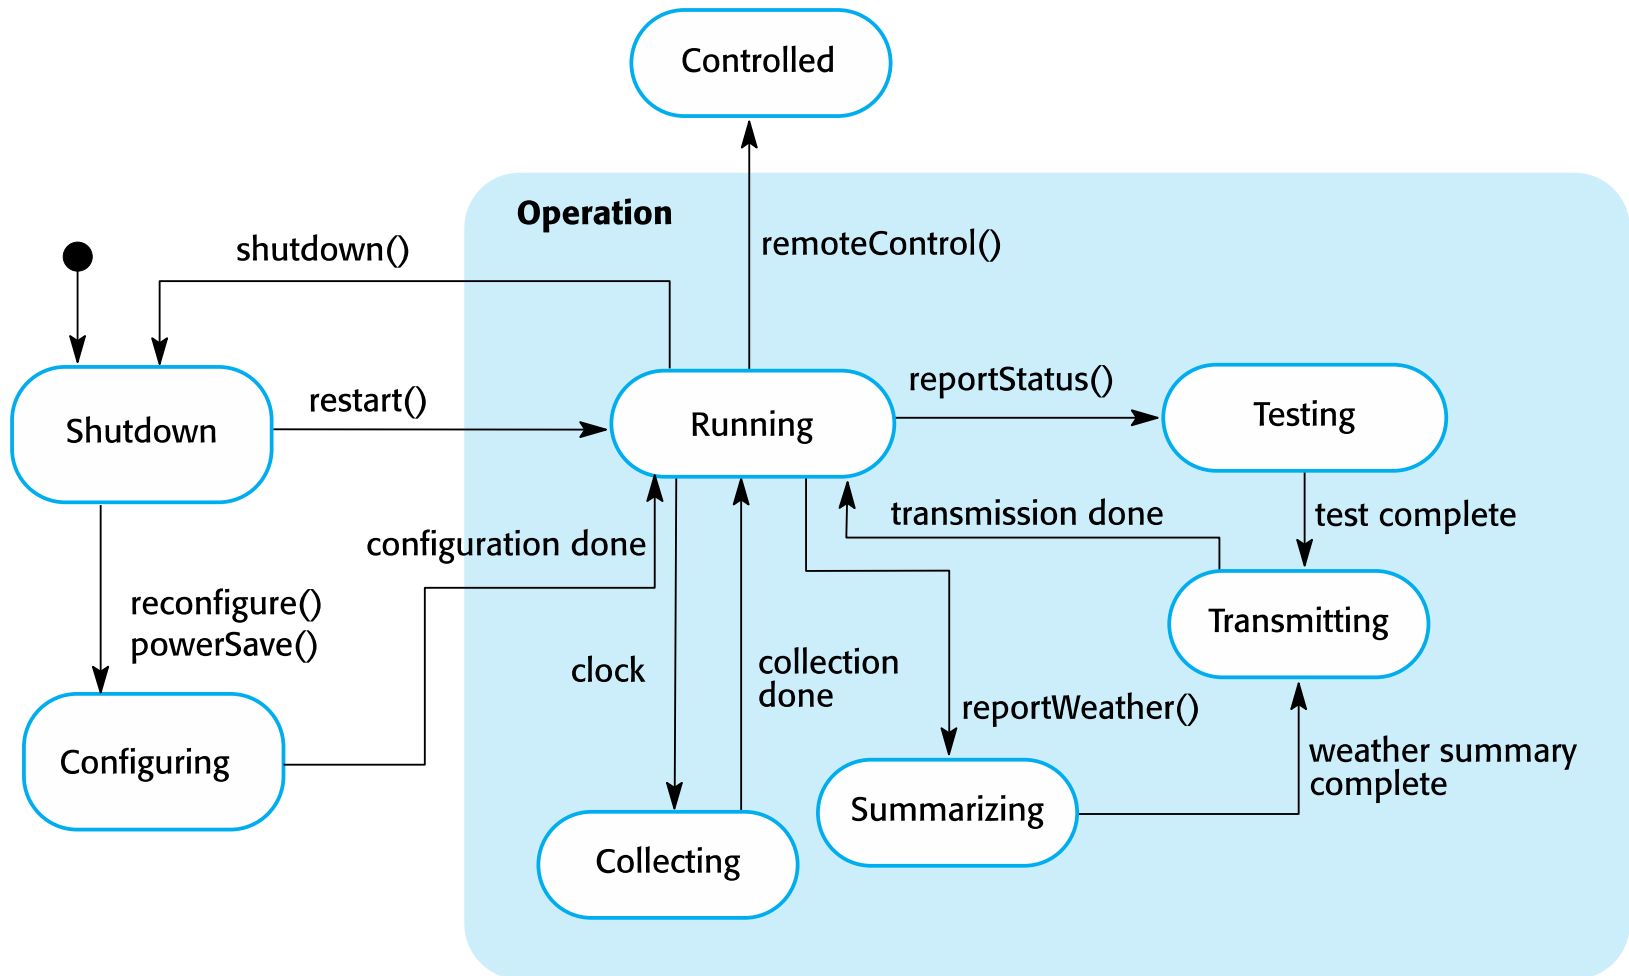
Controlled

Operation

shutdown()

remoteControl()

Shutdown

restart()

Running

reportStatus()

Testing

transmission done

test complete

configuration done

reconfigure()
powerSave()

Transmitting

clock

collection done

reportWeather()

Configuring

weather summary complete

Summarizing

Collecting